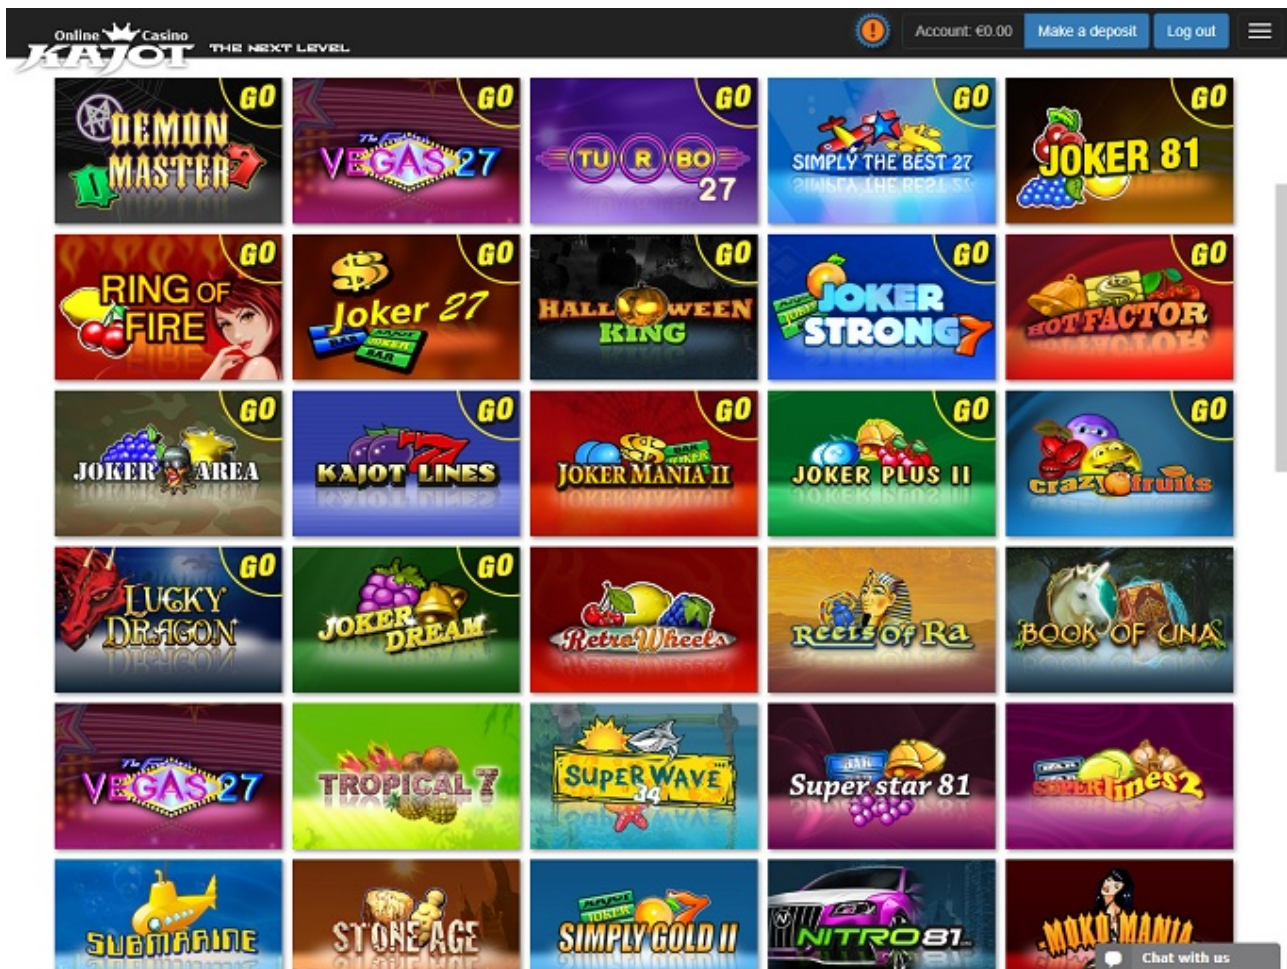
Online Casino KAJOT THE NEXT LEVEL

Account: €0.00 Make a deposit Log out

GO DEMON MASTER 7
GO The Fabulous VEGAS 27
GO TU R BO 27
GO SIMPLY THE BEST 27
GO JOKER 81

GO RING OF FIRE
GO Joker 27
GO HALLOWEEN KING
GO JOKER STRONG 7
GO HOT FACTOR

GO JOKER AREA
GO KAJOT LINES
GO JOKER MANIA II
GO JOKER PLUS II
GO crazy fruits

GO LUCKY DRAGON
GO JOKER DREAM
Retro Wheels
Reels of Ra
BOOK OF UNA

The Fabulous VEGAS 27
TROPICAL 7
SUPER WAVE 34
Super star 81
Super lines 2

SUBMARINE
STONE AGE
SIMPLY GOLD II
NITRO 81
MOKO MANIA

Chat with us